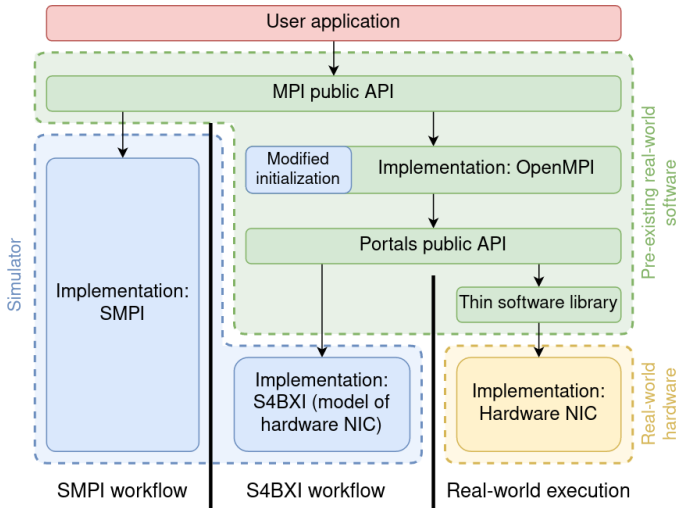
User application

MPI public API

Pre-existing real-world software

Simulator

Implementation: SMPI

Modified initialization

Implementation: OpenMPI

Portals public API

Thin software library

Implementation: S4BXI (model of hardware NIC)

Implementation: Hardware NIC

Real-world hardware

SMPI workflow

S4BXI workflow

Real-world execution